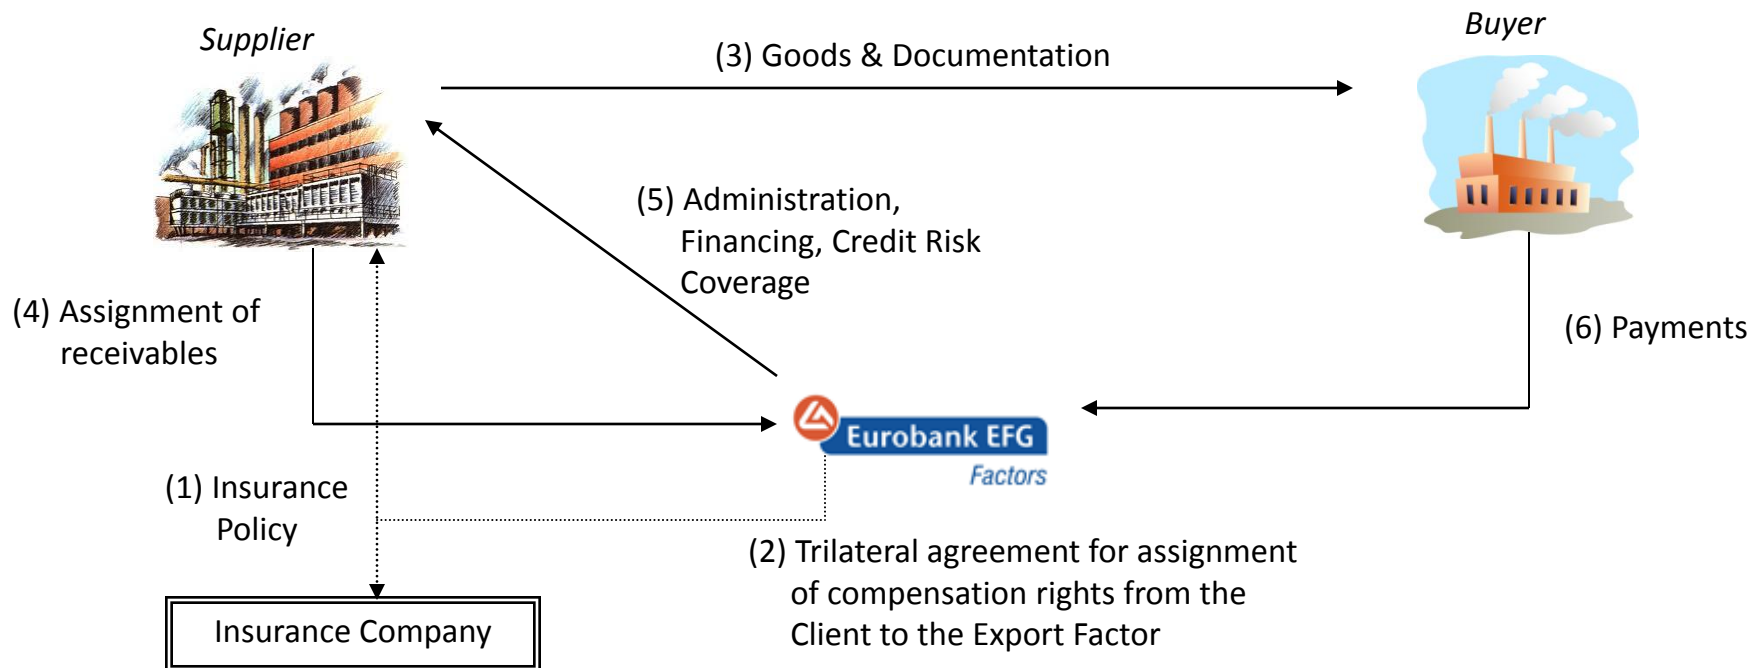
Supplier

(3) Goods & Documentation

Buyer

(5) Administration, Financing, Credit Risk Coverage

(4) Assignment of receivables

(6) Payments

Eurobank EFG
Factors

(1) Insurance Policy

(2) Trilateral agreement for assignment of compensation rights from the Client to the Export Factor

Insurance Company